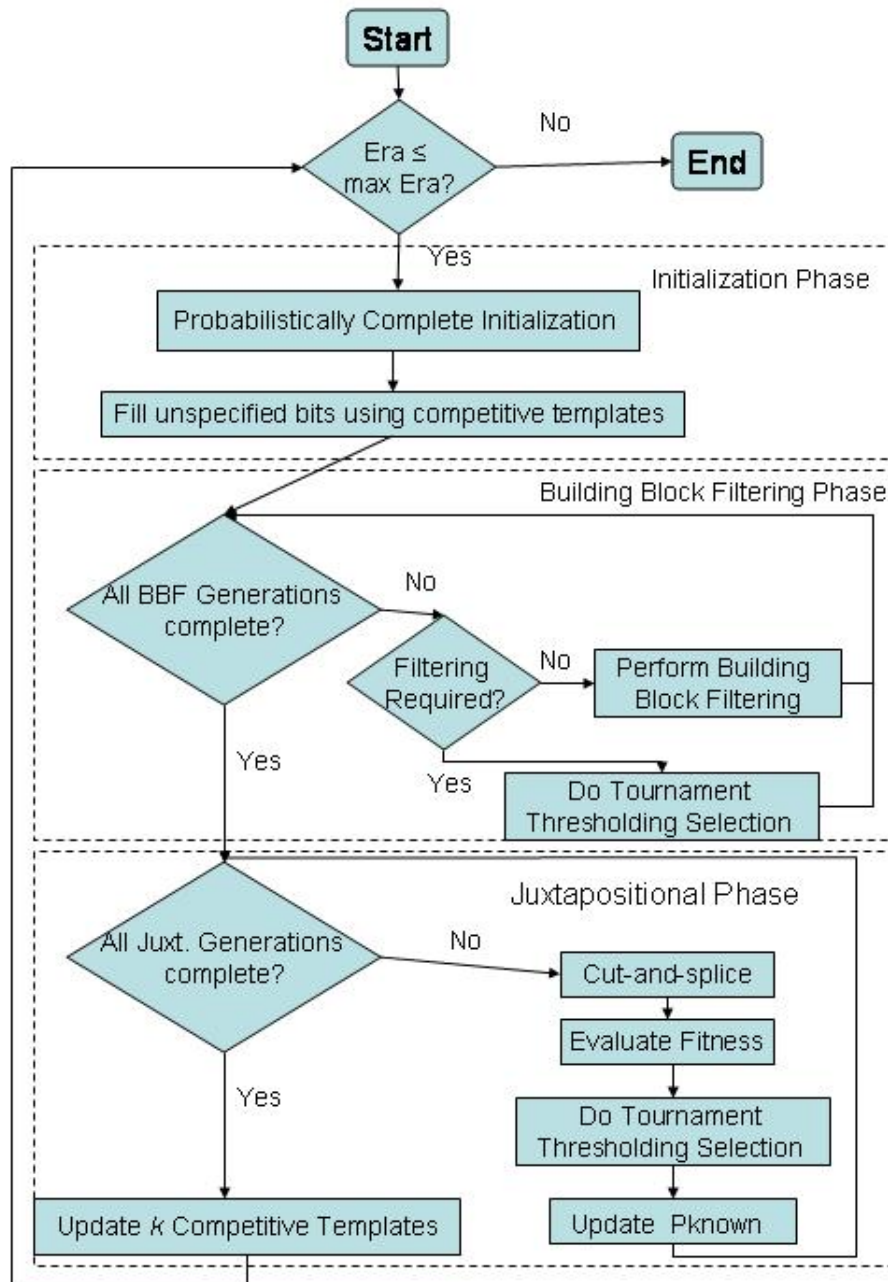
Start

Era ≤ max Era?

No

End

Yes

Initialization Phase

Probabilistically Complete Initialization

Fill unspecified bits using competitive templates

Building Block Filtering Phase

All BBF Generations complete?

No

Filtering Required?

No

Perform Building Block Filtering

Yes

Yes

Do Tournament Thresholding Selection

Juxtapositional Phase

All Juxt. Generations complete?

No

Cut-and-splice

Evaluate Fitness

Yes

Do Tournament Thresholding Selection

Update *k* Competitive Templates

Update Pknown